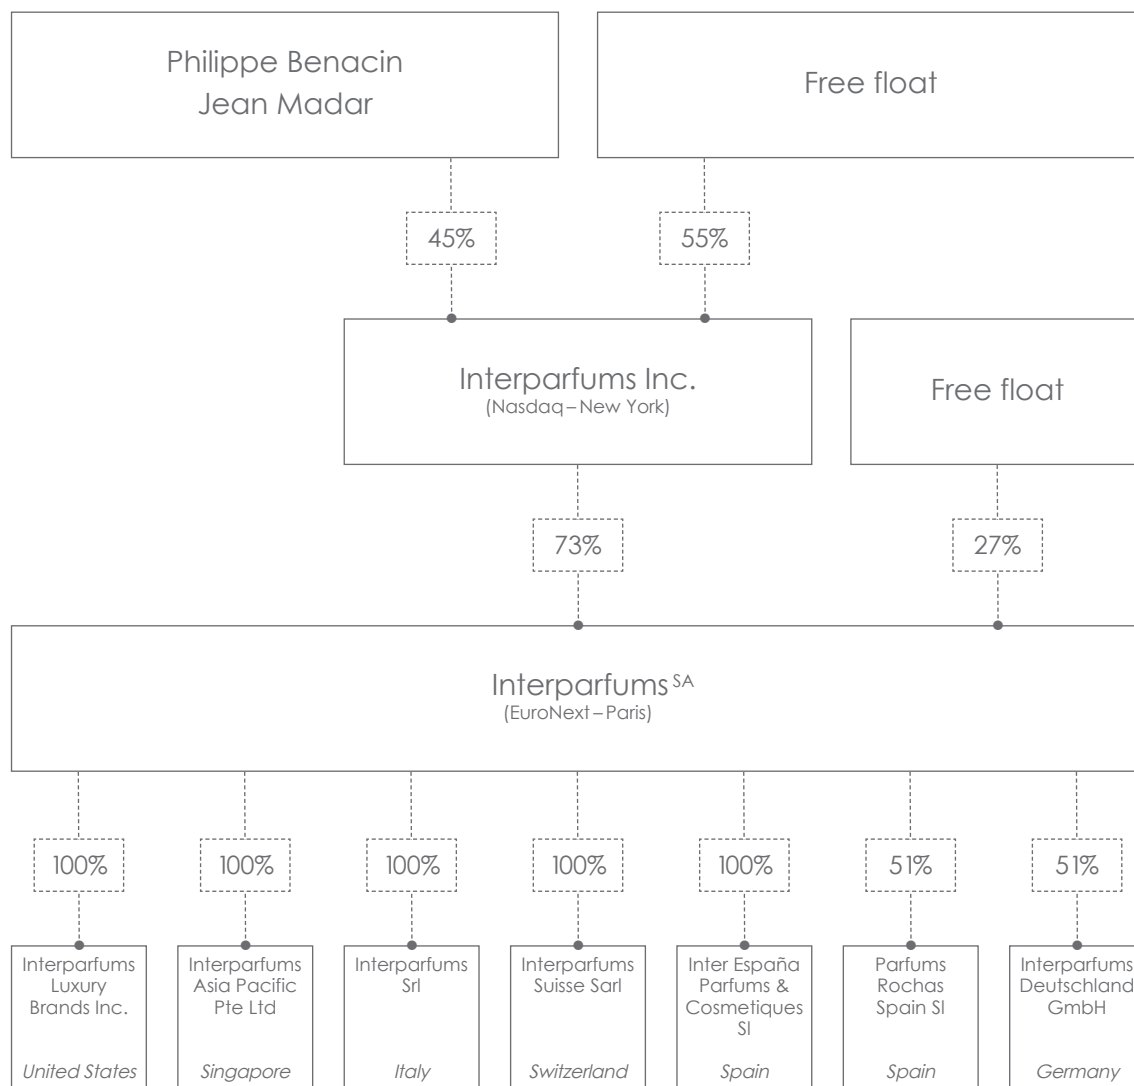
Philippe Benacin
Jean Madar

Free float

45%

55%

Interparfums Inc.
(Nasdaq – New York)

Free float

73%

27%

Interparfums$^{SA}$
(EuroNext – Paris)

100%

100%

100%

100%

100%

51%

51%

Interparfums Luxury Brands Inc.
United States

Interparfums Asia Pacific Pte Ltd
Singapore

Interparfums Srl
Italy

Interparfums Suisse Sarl
Switzerland

Inter España Parfums & Cosmetiques Sl
Spain

Parfums Rochas Spain Sl
Spain

Interparfums Deutschland GmbH
Germany